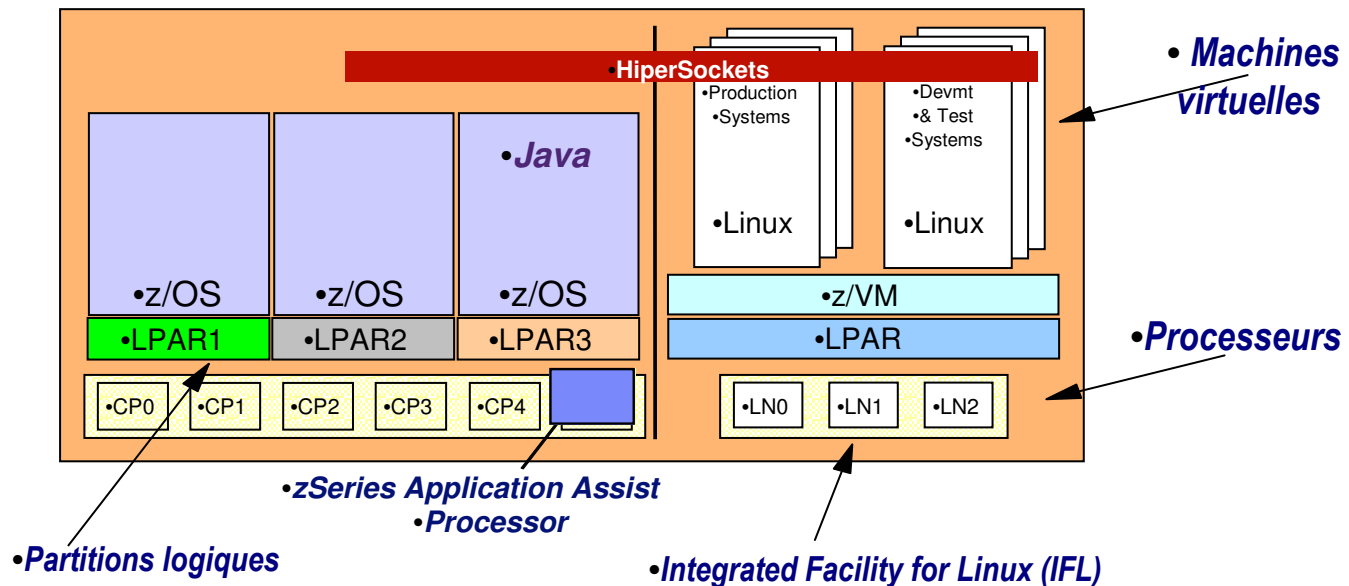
•HiperSockets

•Production
•Systems

•Linux

•Devmt
•& Test
•Systems

•Linux

• Machines virtuelles

•Java

•z/OS

•z/OS

•z/OS

•z/VM

•LPAR1

•LPAR2

•LPAR3

•LPAR

•Processeurs

•CP0

•CP1

•CP2

•CP3

•CP4

•LN0

•LN1

•LN2

•zSeries Application Assist
•Processor

•Partitions logiques

•Integrated Facility for Linux (IFL)